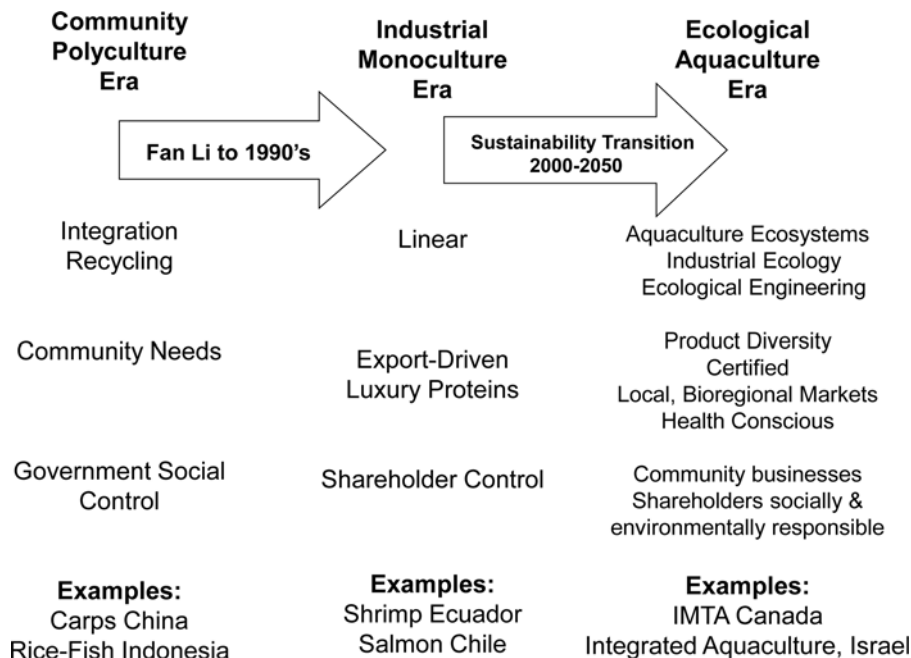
Community Polyculture Era

Fan Li to 1990's

Industrial Monoculture Era

Sustainability Transition 2000-2050

Ecological Aquaculture Era

Integration Recycling

Linear

Aquaculture Ecosystems
Industrial Ecology
Ecological Engineering

Community Needs

Export-Driven
Luxury Proteins

Product Diversity
Certified
Local, Bioregional Markets
Health Conscious

Government Social Control

Shareholder Control

Community businesses
Shareholders socially & environmentally responsible

Examples:
Carps China
Rice-Fish Indonesia

Examples:
Shrimp Ecuador
Salmon Chile

Examples:
IMTA Canada
Integrated Aquaculture, Israel